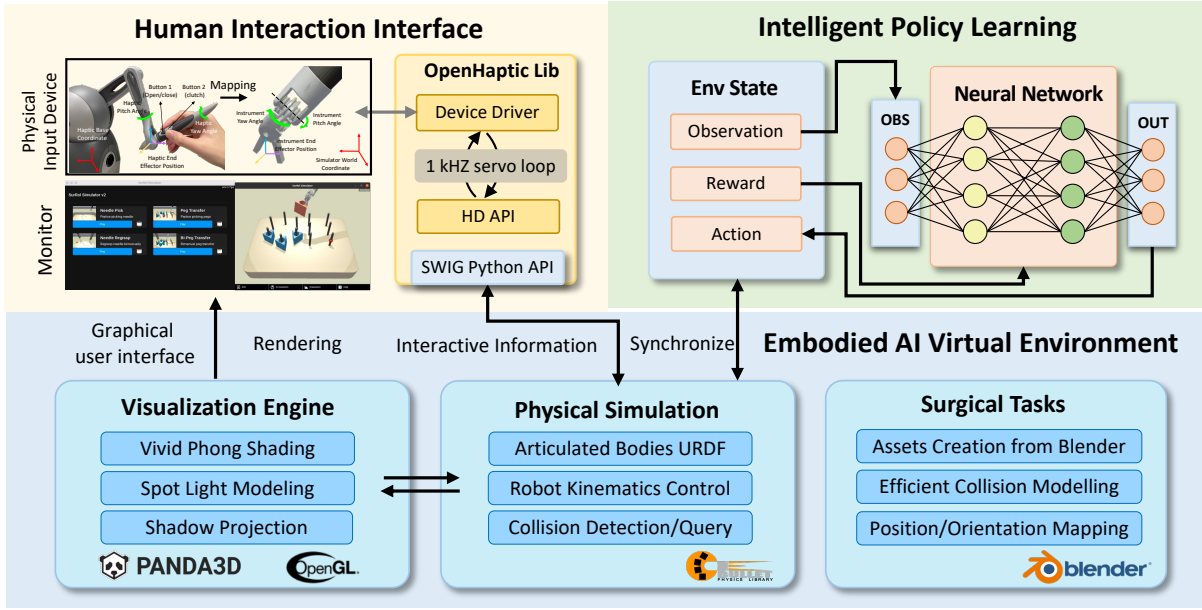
Human Interaction Interface

Physical Input Device

Button 1 (Open/close)
Button 2 (clutch)
Mapping
Haptic Pitch Angle
Haptic Yaw Angle
Haptic Base Coordinate
Haptic End Effector Position
Instrument Yaw Angle
Instrument Pitch Angle
Instrument End Effector Position
Simulator World Coordinate

Monitor

SurRoL Simulation v2
Needle Pick
Peg Transfer
Needle Regrasp
Bi-Peg Transfer

OpenHaptic Lib
Device Driver
1 kHZ servo loop
HD API
SWIG Python API

Intelligent Policy Learning

Env State
Observation
Reward
Action
OBS
Neural Network
OUT

Graphical user interface
Rendering
Interactive Information
Synchronize

Embodied AI Virtual Environment

Visualization Engine
Vivid Phong Shading
Spot Light Modeling
Shadow Projection
PANDA3D
OpenGL.

Physical Simulation
Articulated Bodies URDF
Robot Kinematics Control
Collision Detection/Query
PHYSICS LIBRARY

Surgical Tasks
Assets Creation from Blender
Efficient Collision Modelling
Position/Orientation Mapping
blender